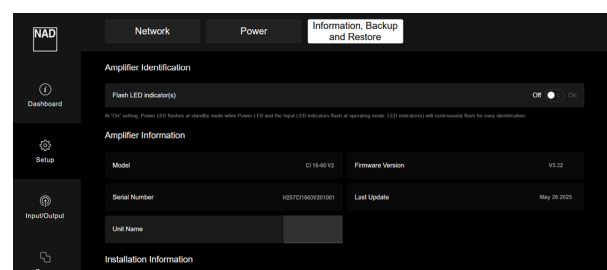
NAD

Network

Power

Information, Backup and Restore

Dashboard

Setup

Input/Output

Amplifier Identification

Flash LED indicator(s)

Off On

At "On" setting, Power LED flashes at standby mode while Power LED and the Input LED indicators flash at operating mode. LED indicator(s) will continuously flash for easy identification.

Amplifier Information

| Model | CI 16-60 V2 | Firmware Version | V3.32 |
|---|---|---|---|
| Serial Number | H257CI1660V201001 | Last Update | May 26 2025 |
| Unit Name | | | |

Installation Information